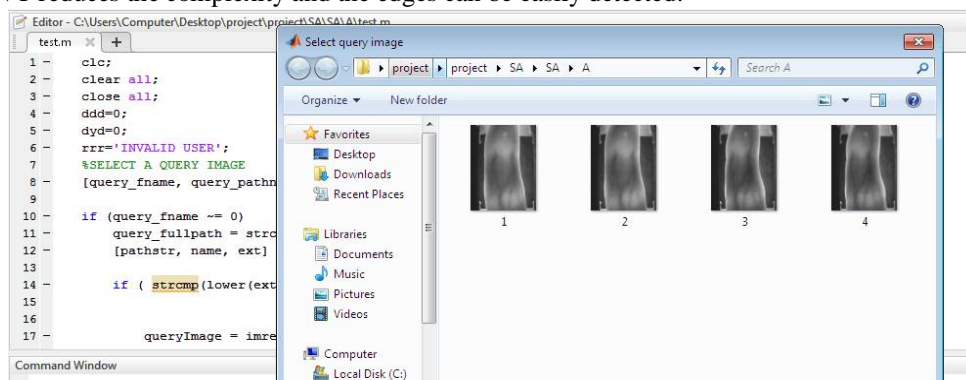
t reduces the complexity and the edges can be easily detected.

Editor - C:\Users\Computer\Desktop\project\project\SA\SA\A\test.m

test.m × +

1 – clc;
2 – clear all;
3 – close all;
4 – ddd=0;
5 – dyd=0;
6 – rrr='INVALID USER';
7 %SELECT A QUERY IMAGE
8 – [query_fname, query_pathn
9
10 – if (query_fname ~= 0)
11 – query_fullpath = strc
12 – [pathstr, name, ext]
13
14 – if ( strcmp(lower(ext
15
16
17 – queryImage = imre

Command Window

Select query image

project ▸ project ▸ SA ▸ SA ▸ A

Search A

Organize ▾ New folder

Favorites
Desktop
Downloads
Recent Places

Libraries
Documents
Music
Pictures
Videos

Computer
Local Disk (C:)

1 2 3 4